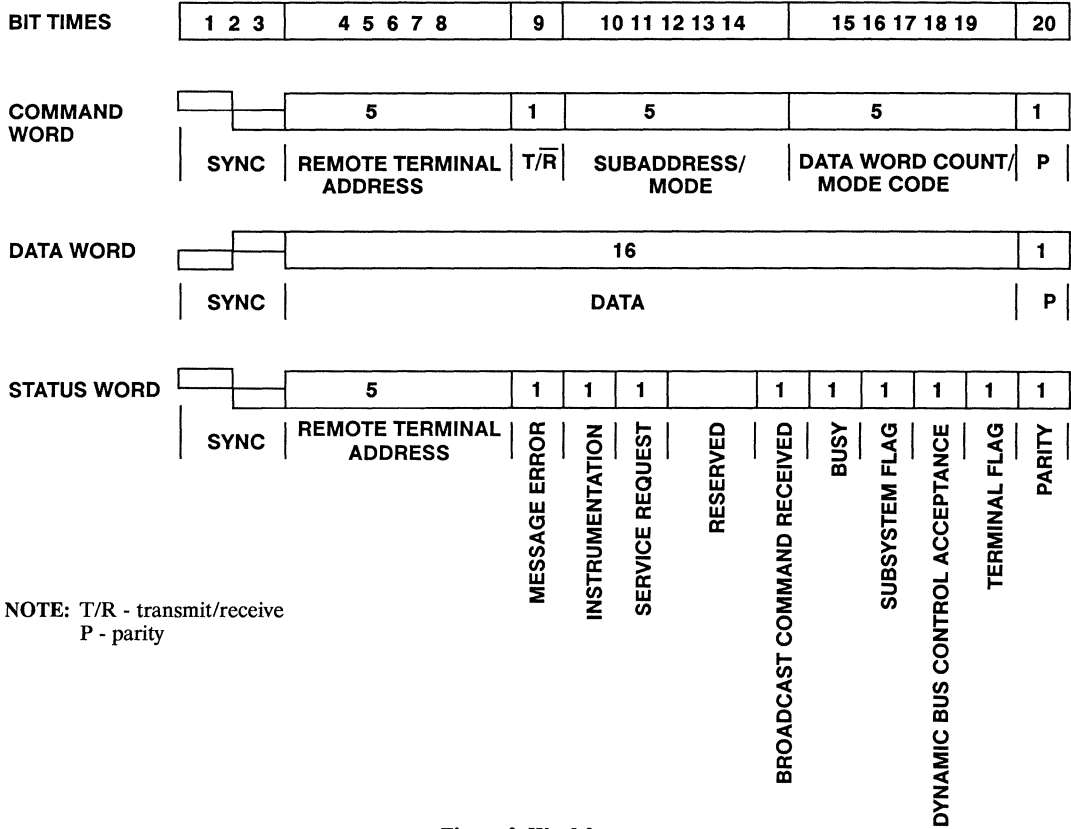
BIT TIMES

| 1 2 3 | 4 5 6 7 8 | 9 | 10 11 12 13 14 | 15 16 17 18 19 | 20 |
|---|---|---|---|---|---|

COMMAND WORD

| | 5 | 1 | 5 | 5 | 1 |
|---|---|---|---|---|---|
| SYNC | REMOTE TERMINAL ADDRESS | T/$\overline{R}$ | SUBADDRESS/ MODE | DATA WORD COUNT/ MODE CODE | P |

DATA WORD

| | 16 | 1 |
|---|---|---|
| SYNC | DATA | P |

STATUS WORD

| | 5 | 1 | 1 | 1 | | 1 | 1 | 1 | 1 | 1 | 1 |
|---|---|---|---|---|---|---|---|---|---|---|---|
| SYNC | REMOTE TERMINAL ADDRESS | MESSAGE ERROR | INSTRUMENTATION | SERVICE REQUEST | RESERVED | BROADCAST COMMAND RECEIVED | BUSY | SUBSYSTEM FLAG | DYNAMIC BUS CONTROL ACCEPTANCE | TERMINAL FLAG | PARITY |

NOTE: T/R - transmit/receive
P - parity

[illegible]